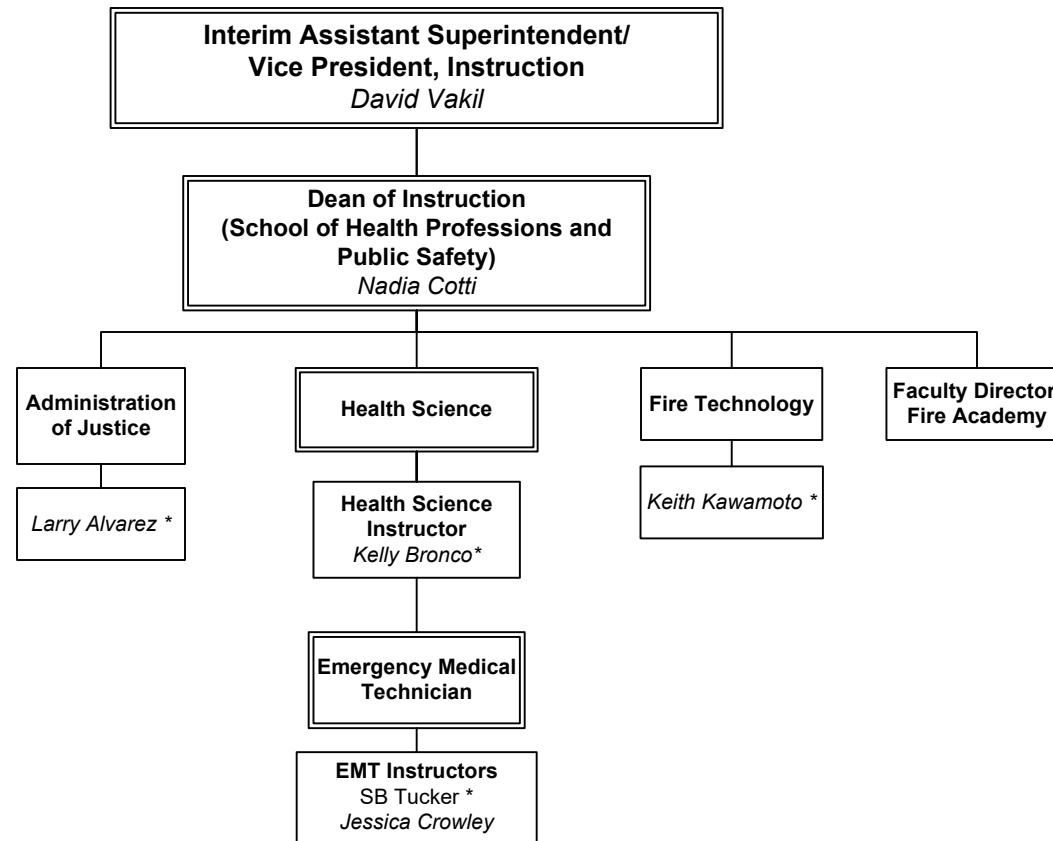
Interim Assistant Superintendent/
Vice President, Instruction
David Vakil

Dean of Instruction
(School of Health Professions and Public Safety)
Nadia Cotti

Administration of Justice

Larry Alvarez *

Health Science

Health Science Instructor
Kelly Bronco*

Emergency Medical Technician

EMT Instructors
SB Tucker *
Jessica Crowley

Fire Technology

Keith Kawamoto *

Faculty Director
Fire Academy